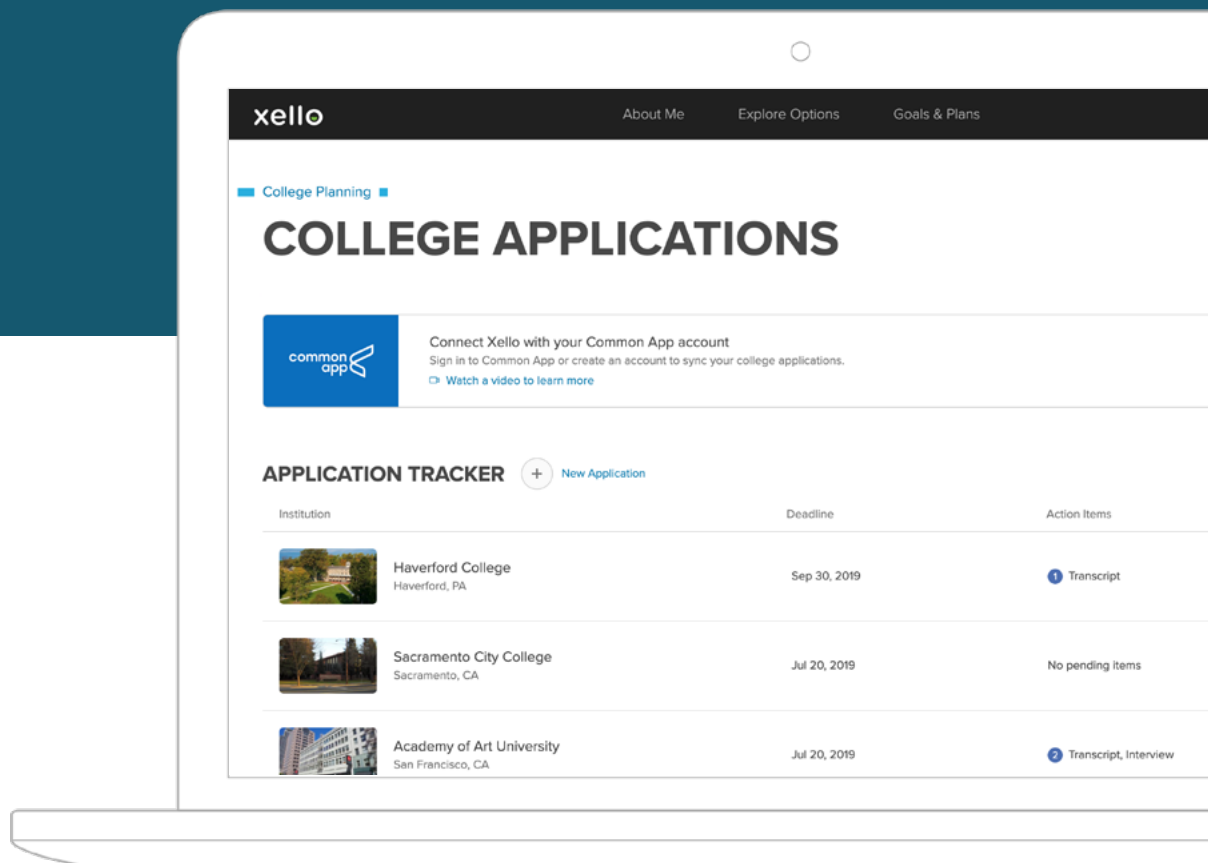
xello

About Me Explore Options Goals & Plans

College Planning

COLLEGE APPLICATIONS

common app

Connect Xello with your Common App account
Sign in to Common App or create an account to sync your college applications.
Watch a video to learn more

APPLICATION TRACKER + New Application

| Institution | Deadline | Action Items |
|---|---|---|
| Haverford College Haverford, PA | Sep 30, 2019 | 1 Transcript |
| Sacramento City College Sacramento, CA | Jul 20, 2019 | No pending items |
| Academy of Art University San Francisco, CA | Jul 20, 2019 | 2 Transcript, Interview |